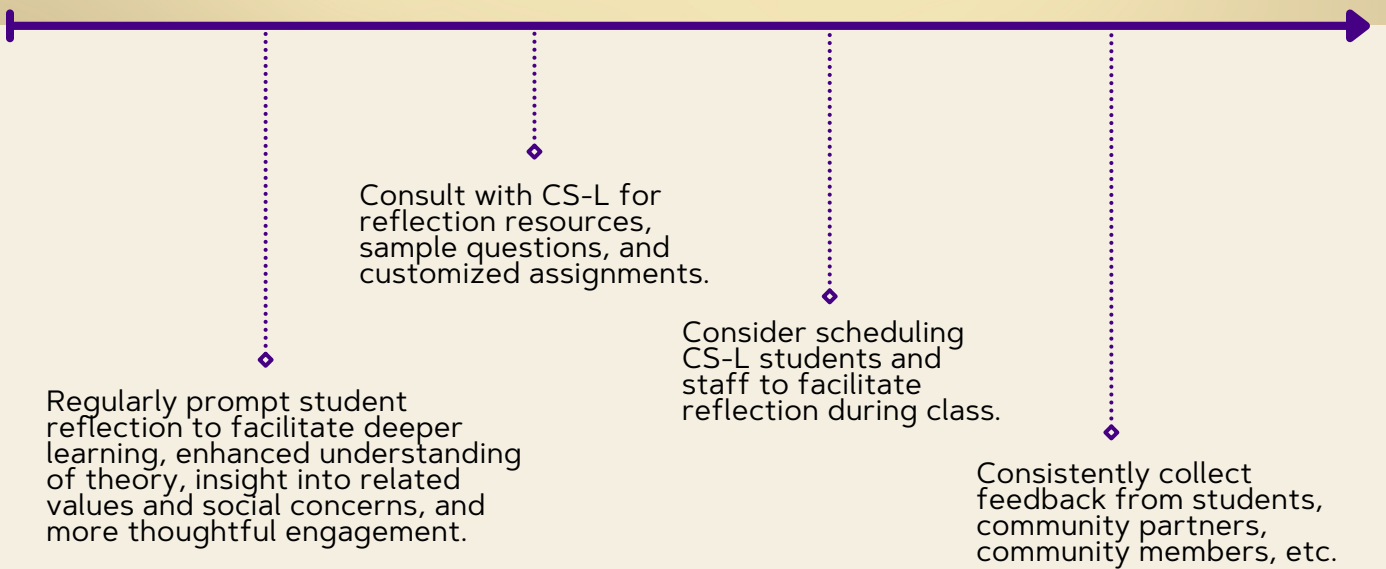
Regularly prompt student reflection to facilitate deeper learning, enhanced understanding of theory, insight into related values and social concerns, and more thoughtful engagement.

Consult with CS-L for reflection resources, sample questions, and customized assignments.

Consider scheduling CS-L students and staff to facilitate reflection during class.

Consistently collect feedback from students, community partners, community members, etc.